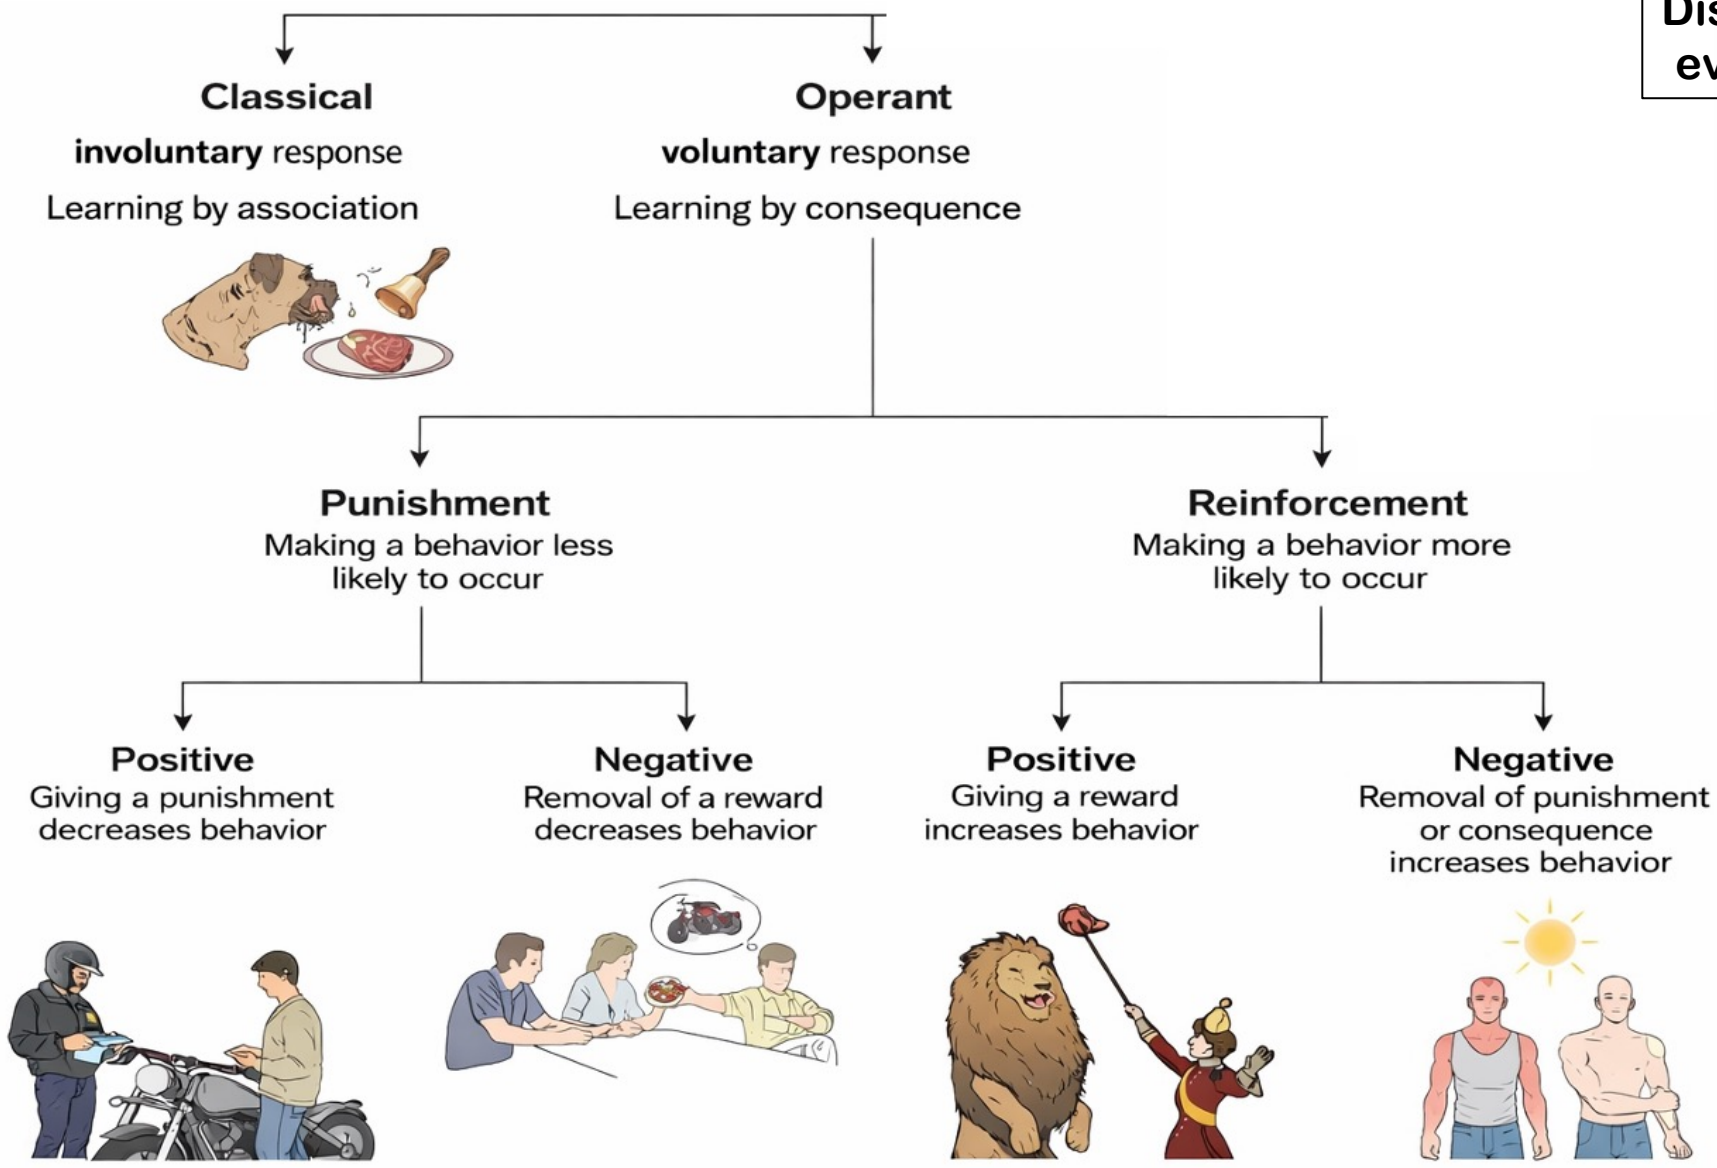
Dis
ev

Classical
involuntary response
Learning by association

Operant
voluntary response
Learning by consequence

Punishment
Making a behavior less likely to occur

Reinforcement
Making a behavior more likely to occur

Positive
Giving a punishment decreases behavior

Negative
Removal of a reward decreases behavior

Positive
Giving a reward increases behavior

Negative
Removal of punishment or consequence increases behavior